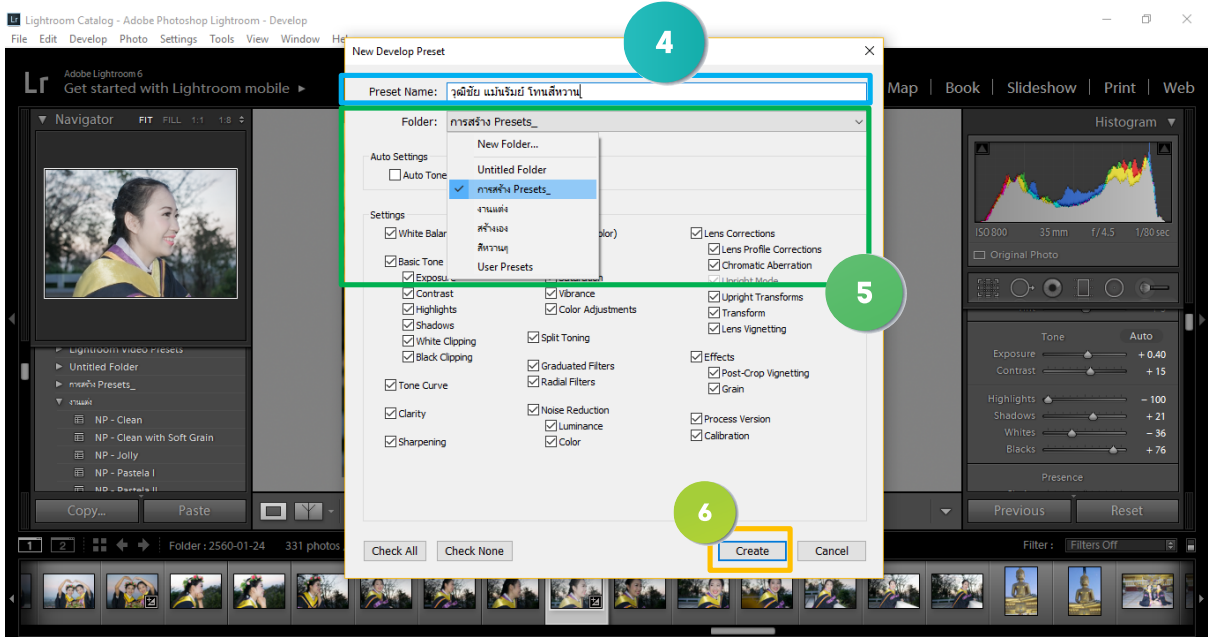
Lr Lightroom Catalog - Adobe Photoshop Lightroom - Develop
File Edit Develop Photo Settings Tools View Window He

Lr Adobe Lightroom 6
Get started with Lightroom mobile ►

Map | Book | Slideshow | Print | Web

Navigator FIT FILL 1:1 1:8

Histogram

ISO 800 35 mm f/4.5 1/80 sec
Original Photo

Tone Auto
Exposure + 0.40
Contrast + 15
Highlights − 100
Shadows + 21
Whites − 36
Blacks + 76
Presence

Lightroom Video Presets
Untitled Folder
การสร้าง Presets_
งานแต่ง
NP - Clean
NP - Clean with Soft Grain
NP - Jolly
NP - Pastela I
NP - Pastela II

Copy... Paste
Previous Reset

1 2 Folder : 2560-01-24 331 photos
Filter : Filters Off

New Develop Preset

4

Preset Name: วุฒิชัย แม้นรัมย์ โทนสีหวาน

Folder: การสร้าง Presets_
New Folder...
Untitled Folder
การสร้าง Presets_
งานแต่ง
สร้างเอง
สีหวานๆ
User Presets

Auto Settings
Auto Tone

Settings
White Balan
Basic Tone
Exposure
Contrast
Highlights
Shadows
White Clipping
Black Clipping
Tone Curve
Clarity
Sharpening

lor)
Saturation
Vibrance
Color Adjustments
Split Toning
Graduated Filters
Radial Filters
Noise Reduction
Luminance
Color

Lens Corrections
Lens Profile Corrections
Chromatic Aberration
Upright Mode
Upright Transforms
Transform
Lens Vignetting
Effects
Post-Crop Vignetting
Grain
Process Version
Calibration

5

6

Check All Check None
Create Cancel